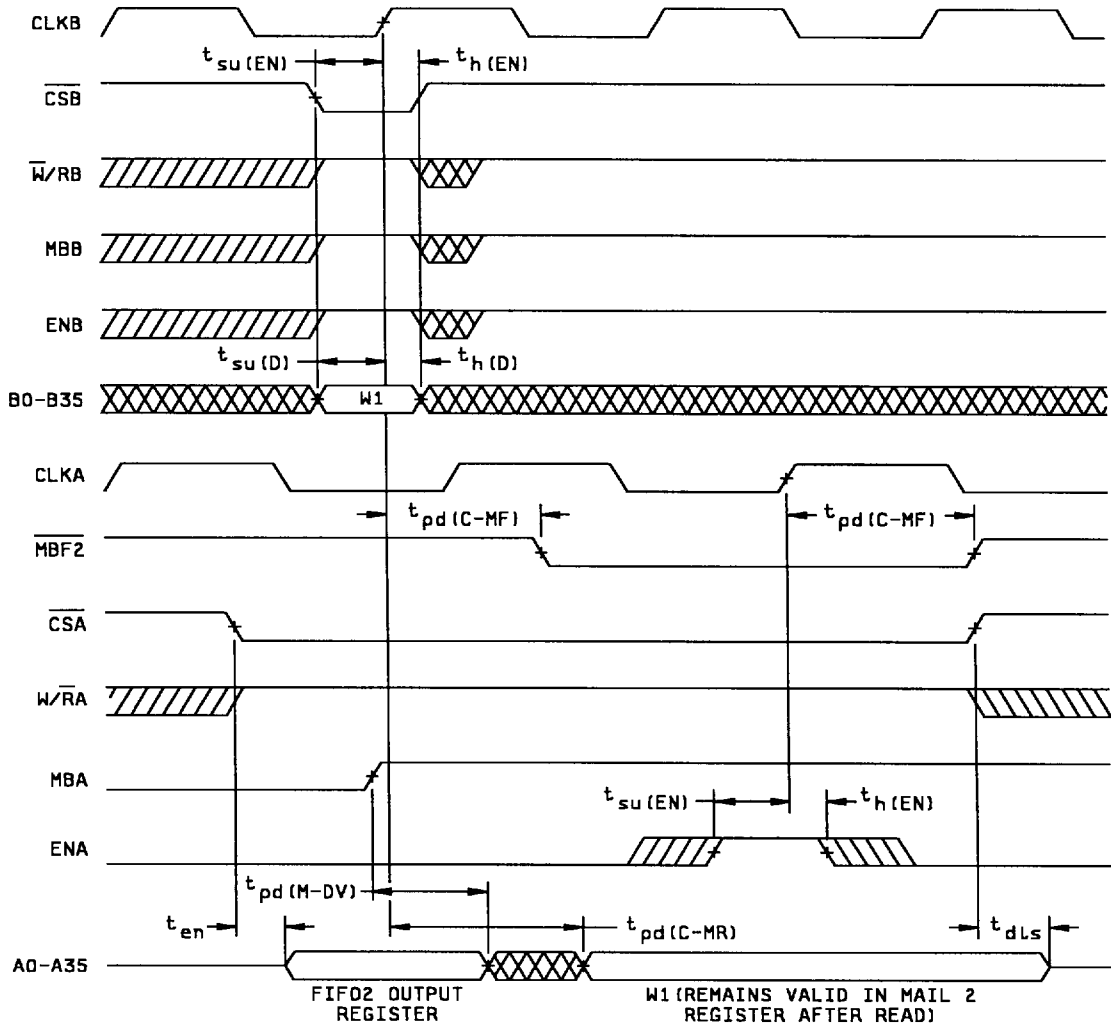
CLKB

$t_{su(EN)}$

$t_{h(EN)}$

$\overline{CSB}$

$\overline{W}/RB$

MBB

ENB

$t_{su(D)}$

$t_{h(D)}$

B0–B35

W1

CLKA

$t_{pd(C-MF)}$

$t_{pd(C-MF)}$

$\overline{MBF2}$

$\overline{CSA}$

$W/\overline{RA}$

MBA

$t_{su(EN)}$

$t_{h(EN)}$

ENA

$t_{pd(M-DV)}$

$t_{en}$

$t_{pd(C-MR)}$

$t_{dis}$

A0–A35

FIFO2 OUTPUT REGISTER

W1(REMAINS VALID IN MAIL 2 REGISTER AFTER READ)